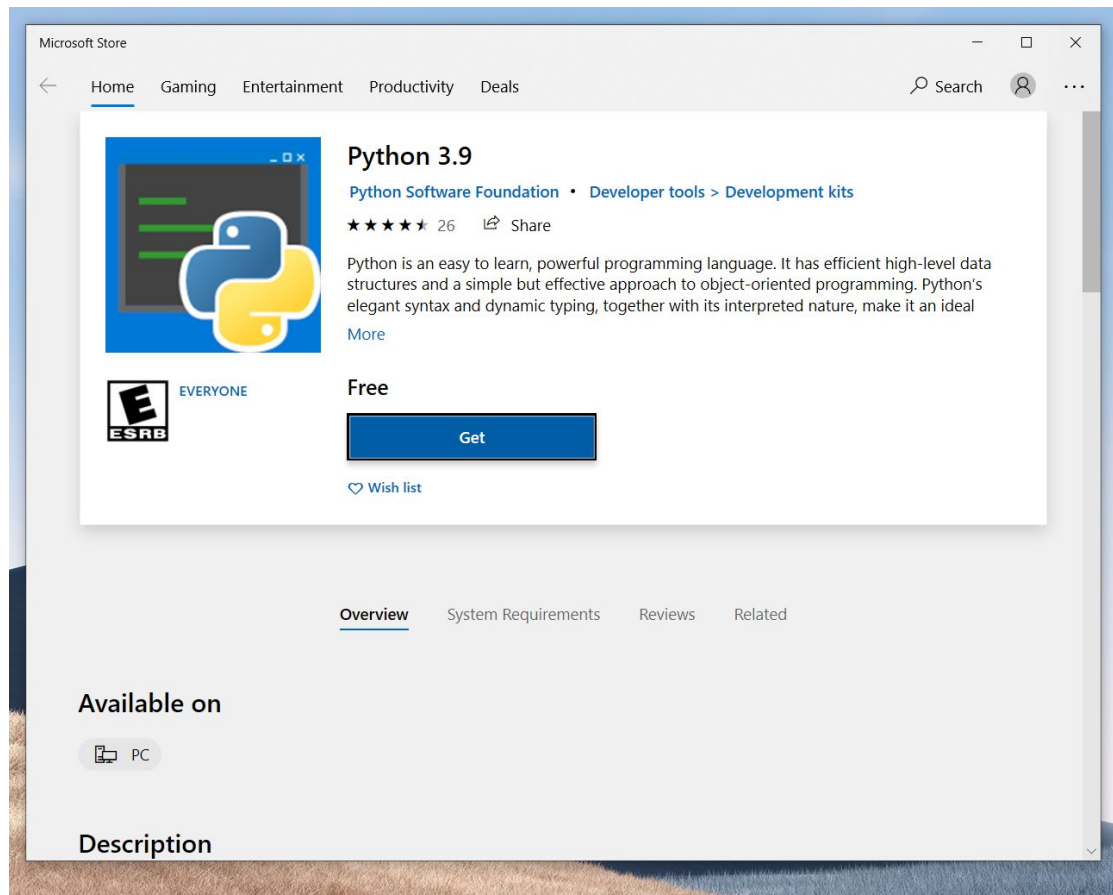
Microsoft Store

Home Gaming Entertainment Productivity Deals

Search

Python 3.9

Python Software Foundation • Developer tools > Development kits

★★★★★ 26 Share

Python is an easy to learn, powerful programming language. It has efficient high-level data structures and a simple but effective approach to object-oriented programming. Python's elegant syntax and dynamic typing, together with its interpreted nature, make it an ideal

More

E ESRB EVERYONE

Free

Get

Wish list

Overview System Requirements Reviews Related

Available on

PC

Description